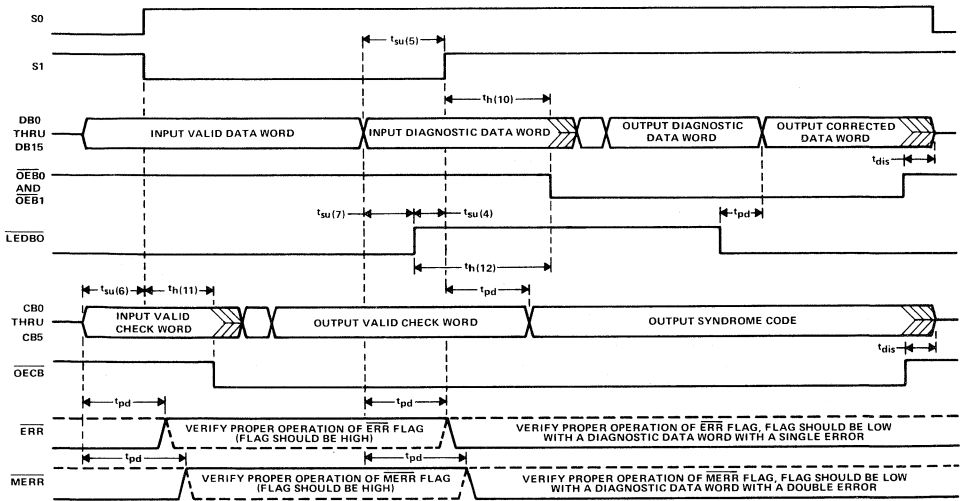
S0

S1

$t_{su(5)}$

$t_{h(10)}$

DB0 THRU DB15

INPUT VALID DATA WORD

INPUT DIAGNOSTIC DATA WORD

OUTPUT DIAGNOSTIC DATA WORD

OUTPUT CORRECTED DATA WORD

$t_{dis}$

$\overline{OEB0}$ AND $\overline{OEB1}$

$t_{su(7)}$

$t_{su(4)}$

$t_{pd}$

$\overline{LEDBO}$

$t_{h(12)}$

$t_{su(6)}$

$t_{h(11)}$

$t_{pd}$

CB0 THRU CB5

INPUT VALID CHECK WORD

OUTPUT VALID CHECK WORD

OUTPUT SYNDROME CODE

$t_{dis}$

$\overline{OECB}$

$t_{pd}$

$t_{pd}$

$\overline{ERR}$

VERIFY PROPER OPERATION OF $\overline{ERR}$ FLAG (FLAG SHOULD BE HIGH)

VERIFY PROPER OPERATION OF $\overline{ERR}$ FLAG, FLAG SHOULD BE LOW WITH A DIAGNOSTIC DATA WORD WITH A SINGLE ERROR

$t_{pd}$

$t_{pd}$

$\overline{MERR}$

VERIFY PROPER OPERATION OF $\overline{MERR}$ FLAG (FLAG SHOULD BE HIGH)

VERIFY PROPER OPERATION OF $\overline{MERR}$ FLAG, FLAG SHOULD BE LOW WITH A DIAGNOSTIC DATA WORD WITH A DOUBLE ERROR